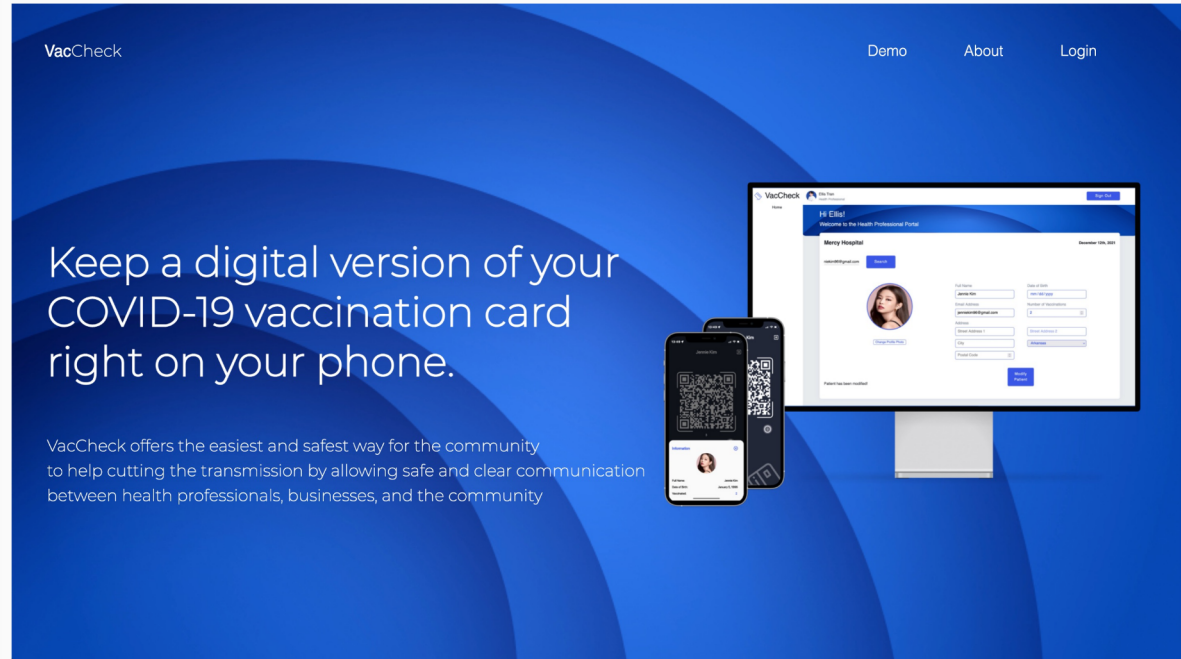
VacCheck

Demo About Login

Keep a digital version of your COVID-19 vaccination card right on your phone.

VacCheck offers the easiest and safest way for the community to help cutting the transmission by allowing safe and clear communication between health professionals, businesses, and the community

VacCheck Ellis Tran Health Professional Sign Out

Home

Hi Ellis!
Welcome to the Health Professional Portal

Mercy Hospital December 12th, 2021

Search

Full Name
Jennie Kim
Date of Birth
Email Address
Number of Vaccinations
Address

Change Profile Photo

Modify Patient

Patient has been modified!

Jennie Kim

Information

Full Name Jennie Kim
Date of Birth January 7, 1996
Vaccinated